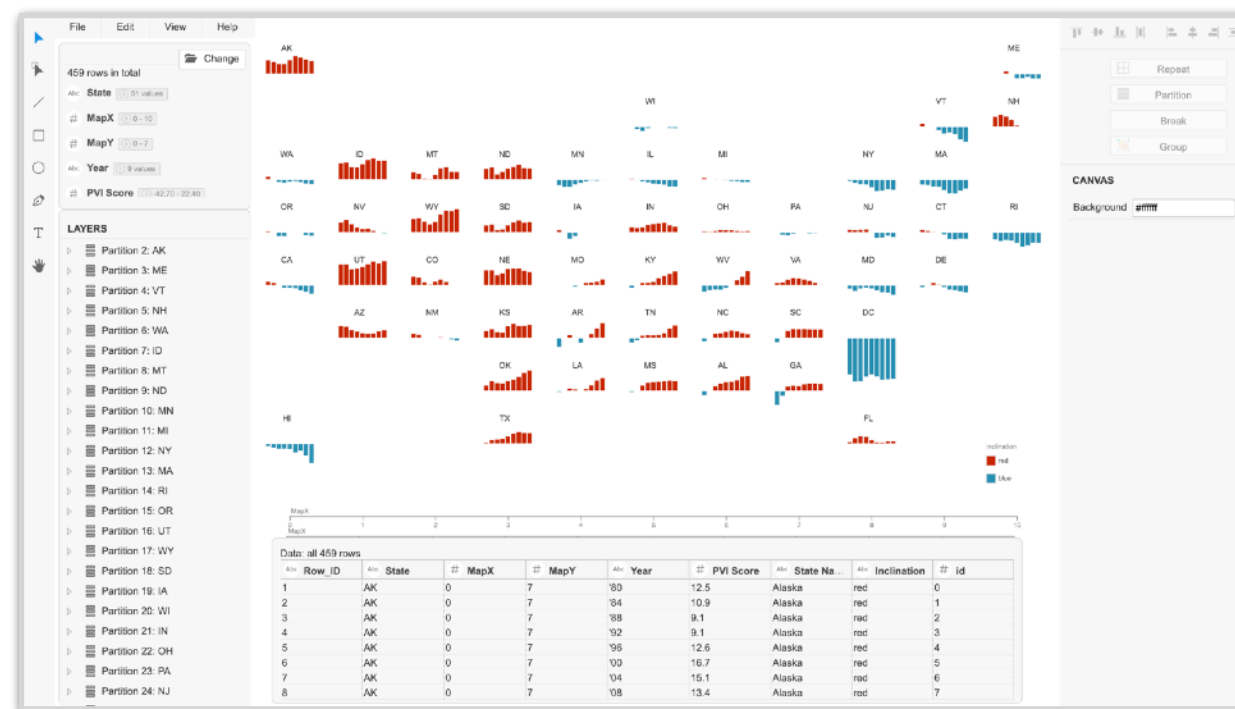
File Edit View Help

Change

459 rows in total

Abc State 51 values

# MapX 0 - 10

# MapY 0 - 7

Abc Year 9 values

# PVI Score -42.70 - 22.40

LAYERS

Partition 2: AK
Partition 3: ME
Partition 4: VT
Partition 5: NH
Partition 6: WA
Partition 7: ID
Partition 8: MT
Partition 9: ND
Partition 10: MN
Partition 11: MI
Partition 12: NY
Partition 13: MA
Partition 14: RI
Partition 15: OR
Partition 16: UT
Partition 17: WY
Partition 18: SD
Partition 19: IA
Partition 20: WI
Partition 21: IN
Partition 22: OH
Partition 23: PA
Partition 24: NJ

AK ME
WI VT NH
WA ID MT ND MN IL MI NY MA
OR NV WY SD IA IN OH PA NJ CT RI
CA UT CO NE MO KY WV VA MD DE
AZ NM KS AR TN NC SC DC
OK LA MS AL GA
HI TX FL

Inclination
red
blue

MapX
0 1 2 3 4 5 6 7 8 9 10
MapX

Repeat
Partition
Break
Group

CANVAS
Background #ffffff

Data: all 459 rows

| Row_ID | State | MapX | MapY | Year | PVI Score | State Na... | Inclination | id |
|---|---|---|---|---|---|---|---|---|
| 1 | AK | 0 | 7 | '80 | 12.5 | Alaska | red | 0 |
| 2 | AK | 0 | 7 | '84 | 10.9 | Alaska | red | 1 |
| 3 | AK | 0 | 7 | '88 | 9.1 | Alaska | red | 2 |
| 4 | AK | 0 | 7 | '92 | 9.1 | Alaska | red | 3 |
| 5 | AK | 0 | 7 | '96 | 12.6 | Alaska | red | 4 |
| 6 | AK | 0 | 7 | '00 | 16.7 | Alaska | red | 5 |
| 7 | AK | 0 | 7 | '04 | 15.1 | Alaska | red | 6 |
| 8 | AK | 0 | 7 | '08 | 13.4 | Alaska | red | 7 |